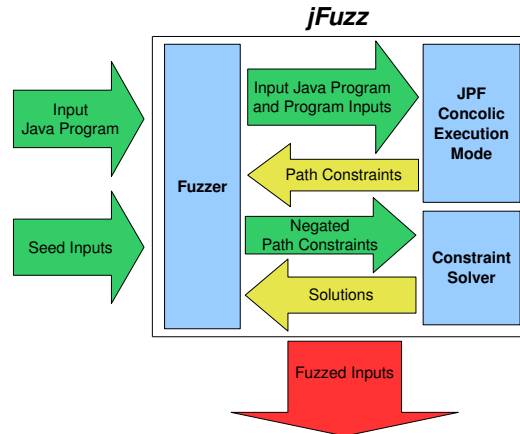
jFuzz

Input Java Program

Seed Inputs

Fuzzer

Input Java Program and Program Inputs

Path Constraints

Negated Path Constraints

Solutions

JPF Concolic Execution Mode

Constraint Solver

Fuzzed Inputs